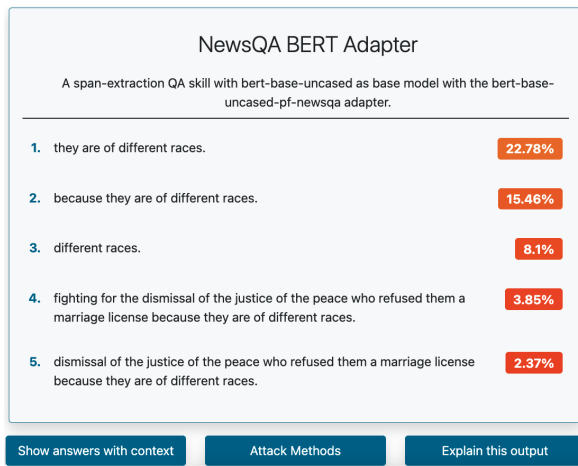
NewsQA BERT Adapter

A span-extraction QA skill with bert-base-uncased as base model with the bert-base-uncased-pf-newsqa adapter.

1. they are of different races. 22.78%

2. because they are of different races. 15.46%

3. different races. 8.1%

4. fighting for the dismissal of the justice of the peace who refused them a marriage license because they are of different races. 3.85%

5. dismissal of the justice of the peace who refused them a marriage license because they are of different races. 2.37%

Show answers with context

Attack Methods

Explain this output